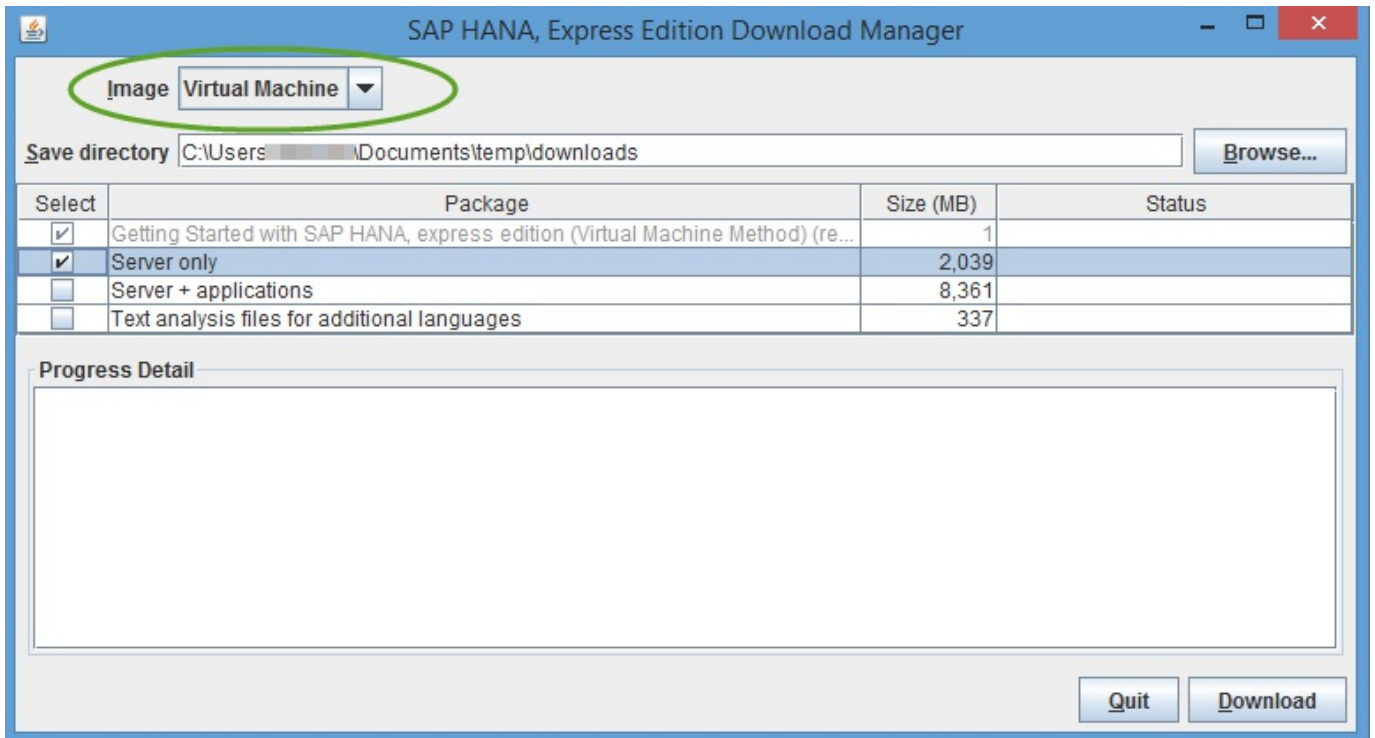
SAP HANA, Express Edition Download Manager

Image Virtual Machine

Save directory C:\Users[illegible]\Documents\temp\downloads

Browse...

| Select | Package | Size (MB) | Status |
|---|---|---|---|
| ✓ | Getting Started with SAP HANA, express edition (Virtual Machine Method) (re... | 1 | |
| ✓ | Server only | 2,039 | |
| | Server + applications | 8,361 | |
| | Text analysis files for additional languages | 337 | |

Progress Detail

Quit Download